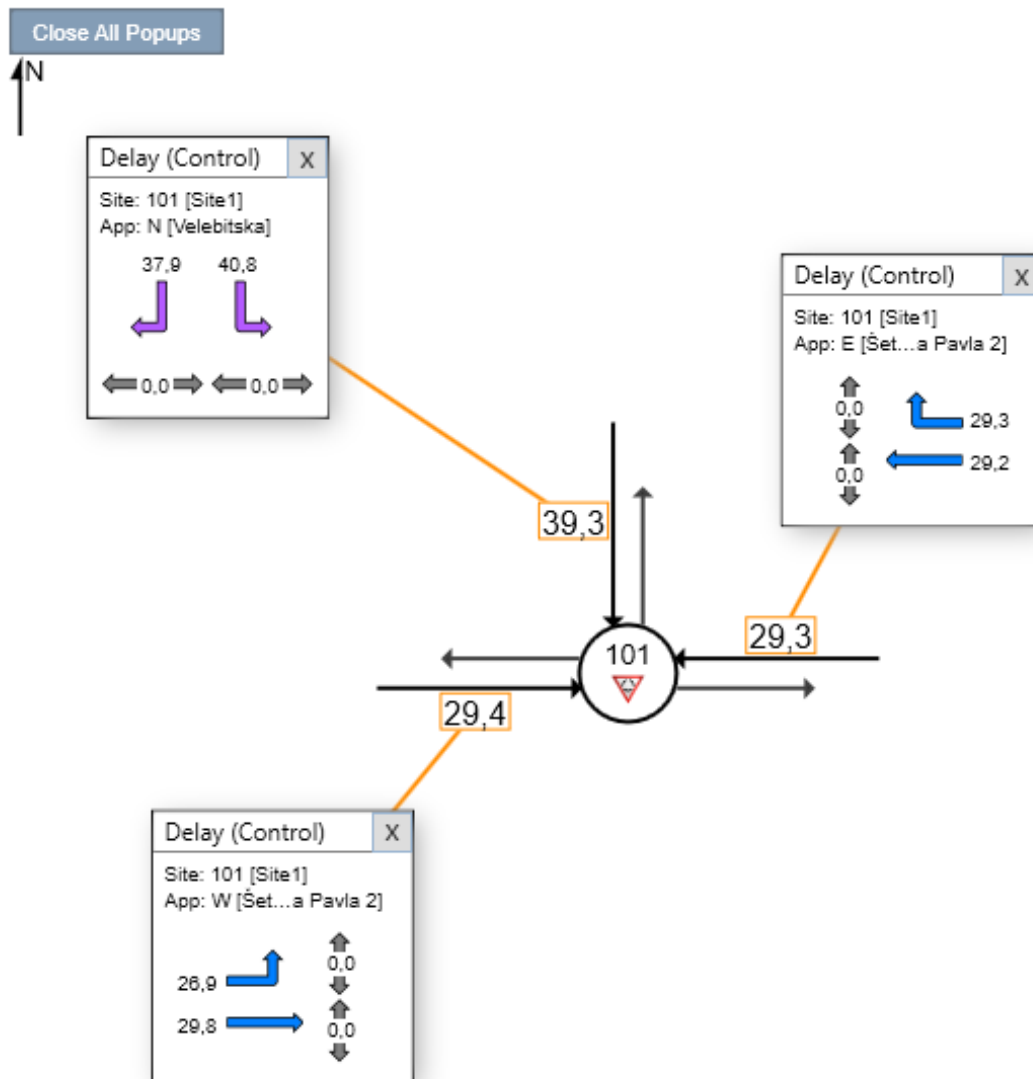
Close All Popups

N

Delay (Control) X
Site: 101 [Site1]
App: N [Velebitska]
37,9 40,8
0,0 0,0

Delay (Control) X
Site: 101 [Site1]
App: E [Šet…a Pavla 2]
0,0 29,3
0,0 29,2

39,3

29,3

101

29,4

Delay (Control) X
Site: 101 [Site1]
App: W [Šet…a Pavla 2]
26,9 0,0
29,8 0,0